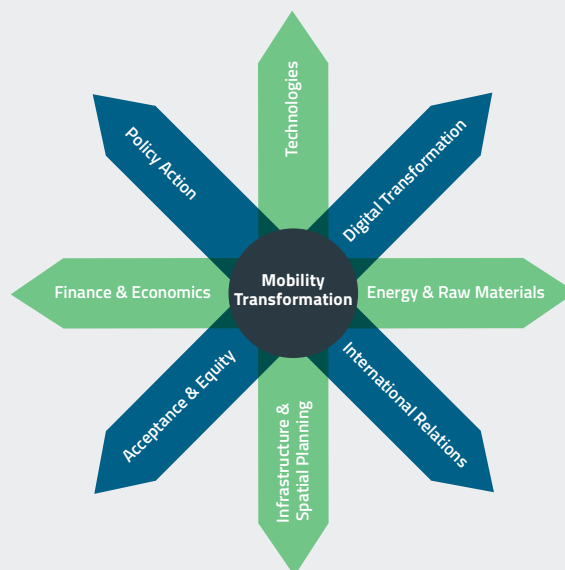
Mobility Transformation

Technologies

Digital Transformation

Energy & Raw Materials

International Relations

Infrastructure & Spatial Planning

Acceptance & Equity

Finance & Economics

Policy Action